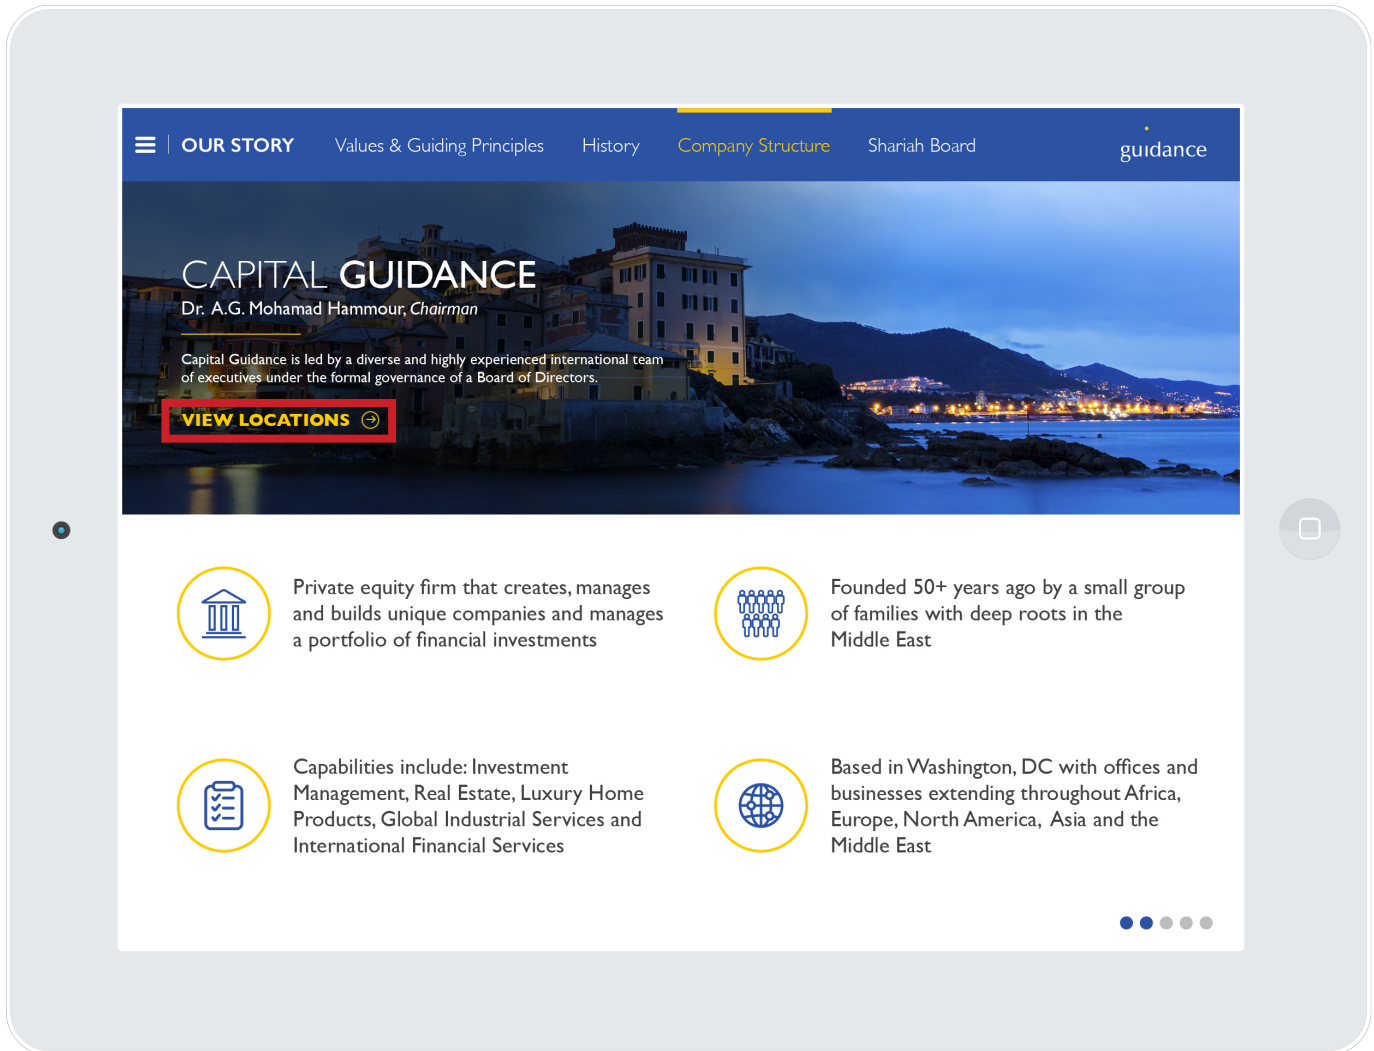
OUR STORY Values & Guiding Principles History Company Structure Shariah Board

guidance

CAPITAL GUIDANCE
Dr. A.G. Mohamad Hammour, Chairman

Capital Guidance is led by a diverse and highly experienced international team of executives under the formal governance of a Board of Directors.

VIEW LOCATIONS

Private equity firm that creates, manages and builds unique companies and manages a portfolio of financial investments

Founded 50+ years ago by a small group of families with deep roots in the Middle East

Capabilities include: Investment Management, Real Estate, Luxury Home Products, Global Industrial Services and International Financial Services

Based in Washington, DC with offices and businesses extending throughout Africa, Europe, North America, Asia and the Middle East